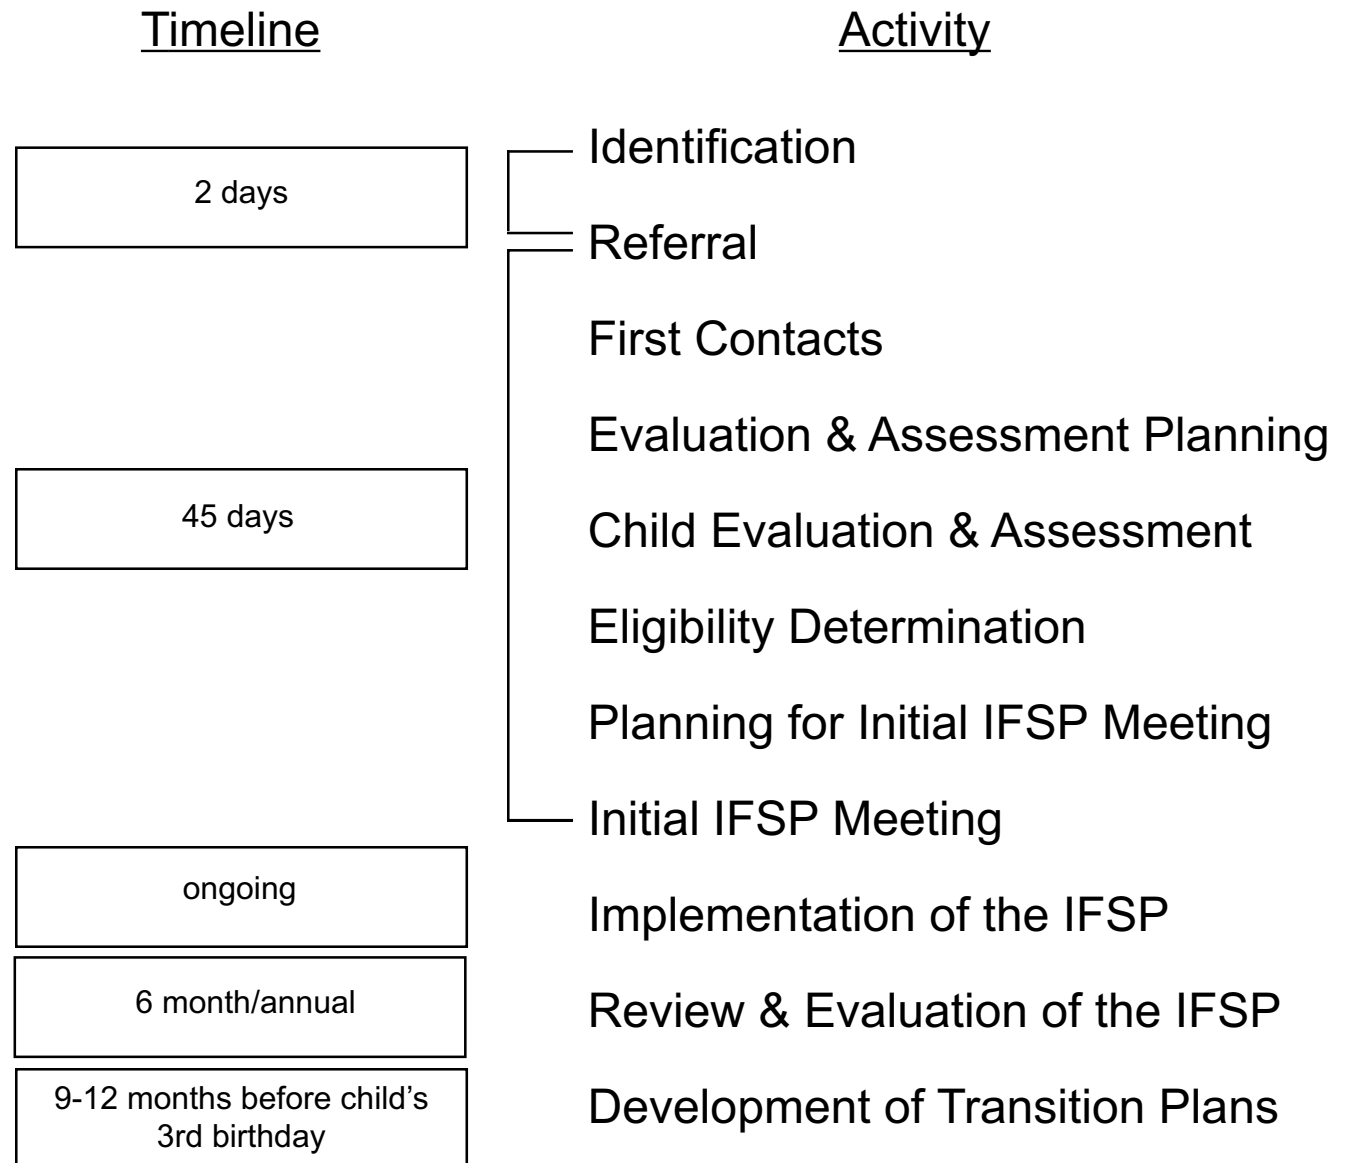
Timeline

Activity

2 days

Identification

Referral

First Contacts

Evaluation & Assessment Planning

45 days

Child Evaluation & Assessment

Eligibility Determination

Planning for Initial IFSP Meeting

Initial IFSP Meeting

ongoing

Implementation of the IFSP

6 month/annual

Review & Evaluation of the IFSP

9-12 months before child's 3rd birthday

Development of Transition Plans